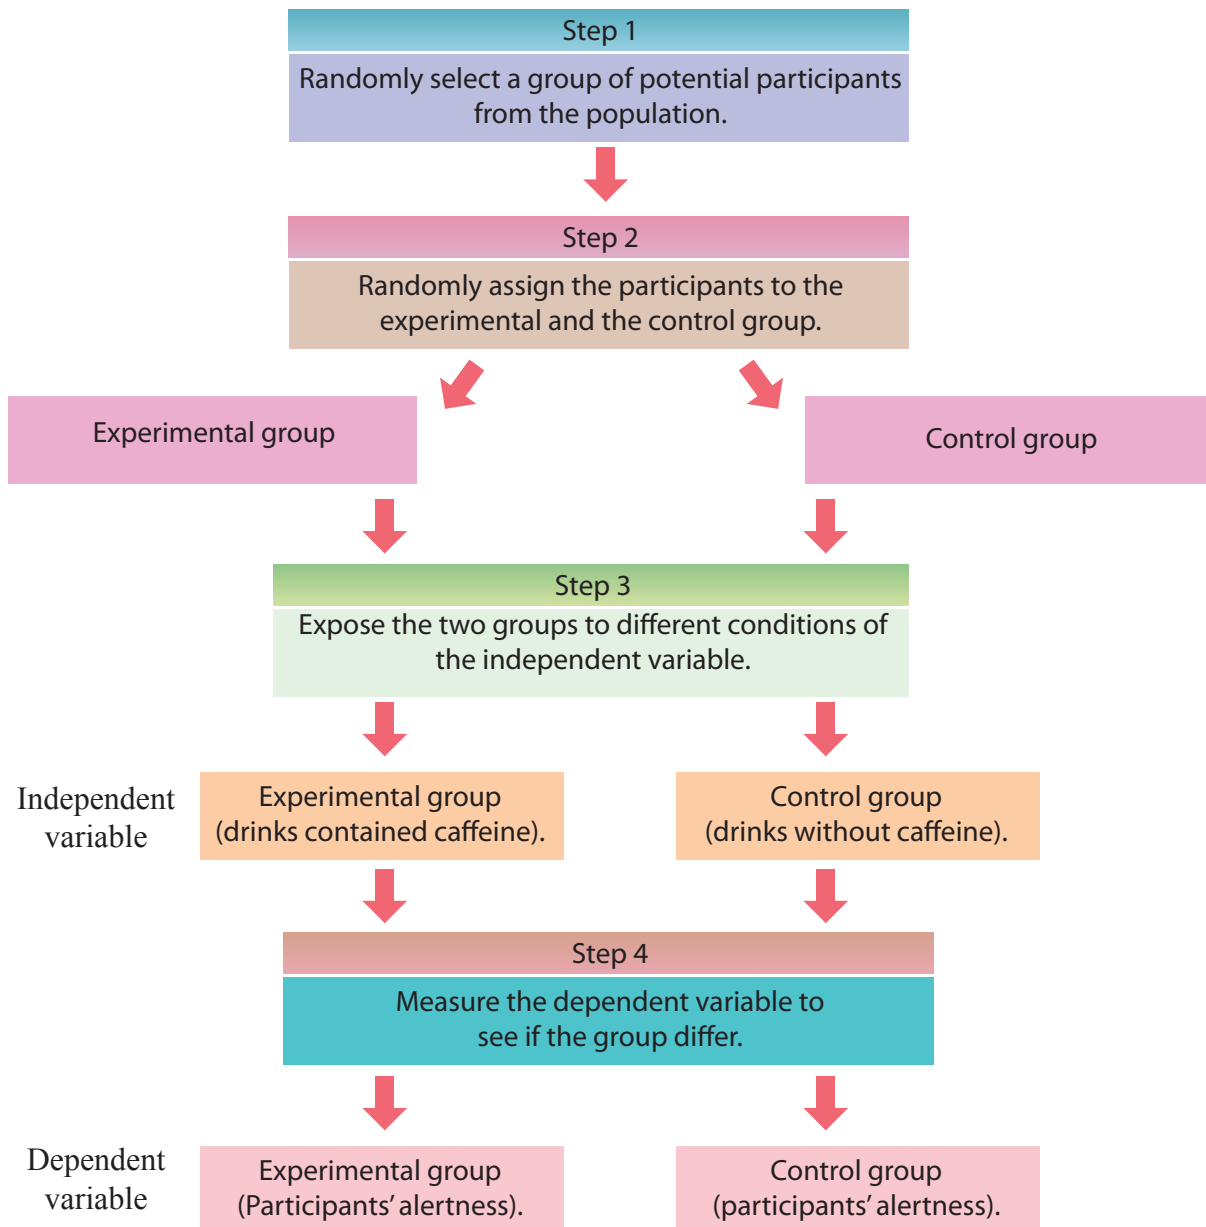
Step 1

Randomly select a group of potential participants from the population.

Step 2

Randomly assign the participants to the experimental and the control group.

Experimental group

Control group

Step 3

Expose the two groups to different conditions of the independent variable.

Independent variable

Experimental group (drinks contained caffeine).

Control group (drinks without caffeine).

Step 4

Measure the dependent variable to see if the group differ.

Dependent variable

Experimental group (Participants' alertness).

Control group (participants' alertness).